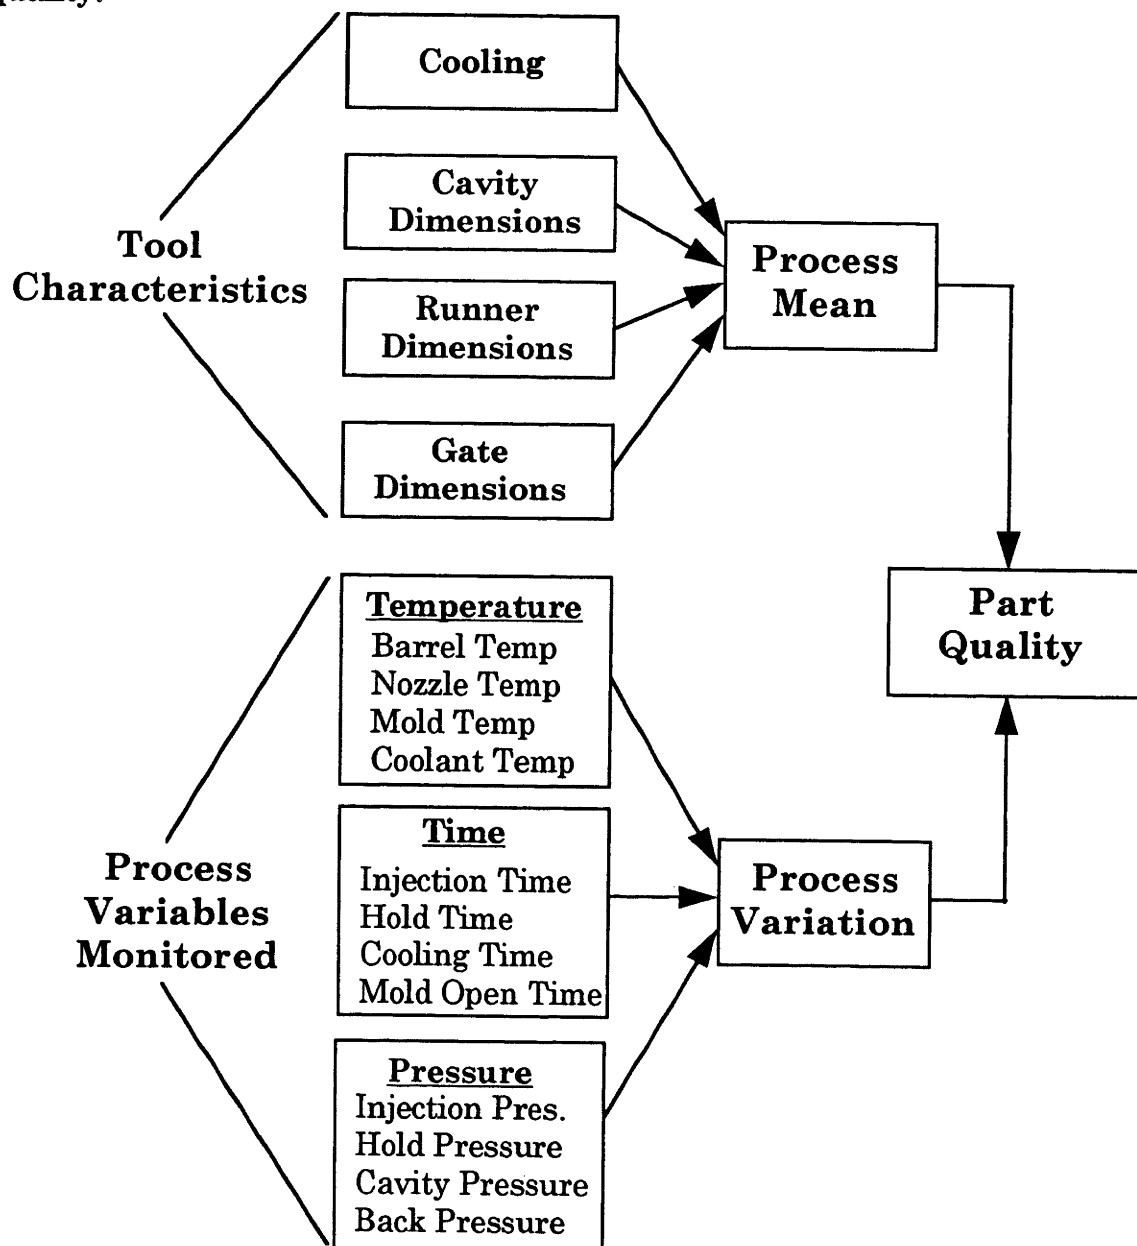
quality:

Tool Characteristics

Cooling

Cavity Dimensions

Runner Dimensions

Gate Dimensions

Process Mean

Part Quality

Process Variables Monitored

Temperature
Barrel Temp
Nozzle Temp
Mold Temp
Coolant Temp

Time
Injection Time
Hold Time
Cooling Time
Mold Open Time

Pressure
Injection Pres.
Hold Pressure
Cavity Pressure
Back Pressure

Process Variation